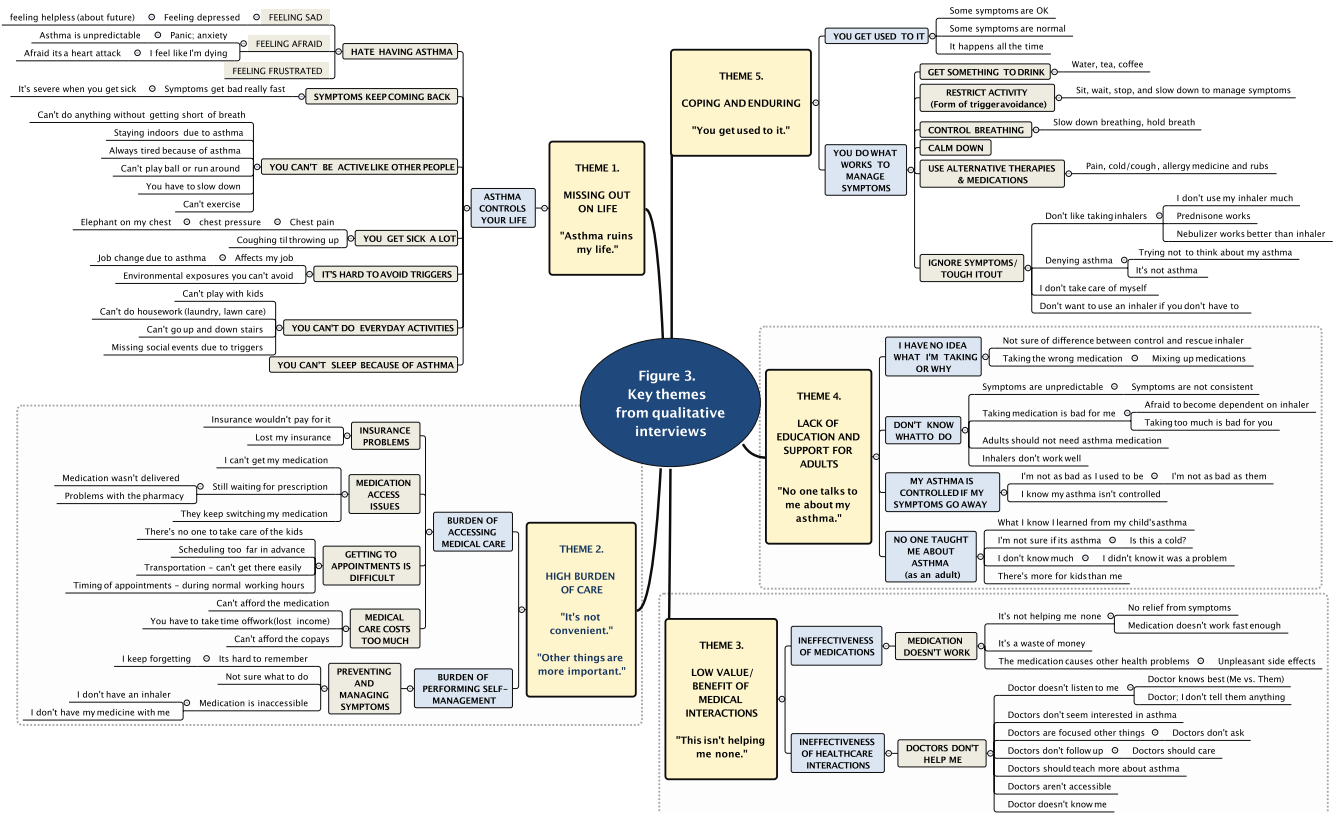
Figure 3.
Key themes from qualitative interviews

THEME 1.
MISSING OUT ON LIFE
"Asthma ruins my life."

ASTHMA CONTROLS YOUR LIFE

HATE HAVING ASTHMA
FEELING SAD
feeling helpless (about future)
Feeling depressed
FEELING AFRAID
Asthma is unpredictable
Panic; anxiety
Afraid its a heart attack
I feel like I'm dying
FEELING FRUSTRATED

SYMPTOMS KEEP COMING BACK
It's severe when you get sick
Symptoms get bad really fast

YOU CAN'T BE ACTIVE LIKE OTHER PEOPLE
Can't do anything without getting short of breath
Staying indoors due to asthma
Always tired because of asthma
Can't play ball or run around
You have to slow down
Can't exercise

YOU GET SICK A LOT
Elephant on my chest
chest pressure
Chest pain
Coughing til throwing up

IT'S HARD TO AVOID TRIGGERS
Job change due to asthma
Affects my job
Environmental exposures you can't avoid

YOU CAN'T DO EVERYDAY ACTIVITIES
Can't play with kids
Can't do housework (laundry, lawn care)
Can't go up and down stairs
Missing social events due to triggers

YOU CAN'T SLEEP BECAUSE OF ASTHMA

THEME 5.
COPING AND ENDURING
"You get used to it."

YOU GET USED TO IT
Some symptoms are OK
Some symptoms are normal
It happens all the time

YOU DO WHAT WORKS TO MANAGE SYMPTOMS
GET SOMETHING TO DRINK
Water, tea, coffee
RESTRICT ACTIVITY (Form of trigger avoidance)
Sit, wait, stop, and slow down to manage symptoms
CONTROL BREATHING
Slow down breathing, hold breath
CALM DOWN
USE ALTERNATIVE THERAPIES & MEDICATIONS
Pain, cold/cough, allergy medicine and rubs
IGNORE SYMPTOMS/ TOUGH IT OUT
Don't like taking inhalers
I don't use my inhaler much
Prednisone works
Nebulizer works better than inhaler
Denying asthma
Trying not to think about my asthma
It's not asthma
I don't take care of myself
Don't want to use an inhaler if you don't have to

THEME 4.
LACK OF EDUCATION AND SUPPORT FOR ADULTS
"No one talks to me about my asthma."

I HAVE NO IDEA WHAT I'M TAKING OR WHY
Not sure of difference between control and rescue inhaler
Taking the wrong medication
Mixing up medications

DON'T KNOW WHAT TO DO
Symptoms are unpredictable
Symptoms are not consistent
Taking medication is bad for me
Afraid to become dependent on inhaler
Taking too much is bad for you
Adults should not need asthma medication
Inhalers don't work well

MY ASTHMA IS CONTROLLED IF MY SYMPTOMS GO AWAY
I'm not as bad as I used to be
I'm not as bad as them
I know my asthma isn't controlled

NO ONE TAUGHT ME ABOUT ASTHMA (as an adult)
What I know I learned from my child's asthma
I'm not sure if its asthma
Is this a cold?
I don't know much
I didn't know it was a problem
There's more for kids than me

THEME 2.
HIGH BURDEN OF CARE
"It's not convenient."
"Other things are more important."

BURDEN OF ACCESSING MEDICAL CARE
INSURANCE PROBLEMS
Insurance wouldn't pay for it
Lost my insurance
MEDICATION ACCESS ISSUES
I can't get my medication
Medication wasn't delivered
Still waiting for prescription
Problems with the pharmacy
They keep switching my medication
GETTING TO APPOINTMENTS IS DIFFICULT
There's no one to take care of the kids
Scheduling too far in advance
Transportation - can't get there easily
Timing of appointments - during normal working hours
MEDICAL CARE COSTS TOO MUCH
Can't afford the medication
You have to take time off work (lost income)
Can't afford the copays

BURDEN OF PERFORMING SELF-MANAGEMENT
PREVENTING AND MANAGING SYMPTOMS
I keep forgetting
Its hard to remember
Not sure what to do
Medication is inaccessible
I don't have an inhaler
I don't have my medicine with me

THEME 3.
LOW VALUE/ BENEFIT OF MEDICAL INTERACTIONS
"This isn't helping me none."

INEFFECTIVENESS OF MEDICATIONS
MEDICATION DOESN'T WORK
It's not helping me none
No relief from symptoms
Medication doesn't work fast enough
It's a waste of money
The medication causes other health problems
Unpleasant side effects

INEFFECTIVENESS OF HEALTHCARE INTERACTIONS
DOCTORS DON'T HELP ME
Doctor doesn't listen to me
Doctor knows best (Me vs. Them)
Doctor; I don't tell them anything
Doctors don't seem interested in asthma
Doctors are focused other things
Doctors don't ask
Doctors don't follow up
Doctors should care
Doctors should teach more about asthma
Doctors aren't accessible
Doctor doesn't know me